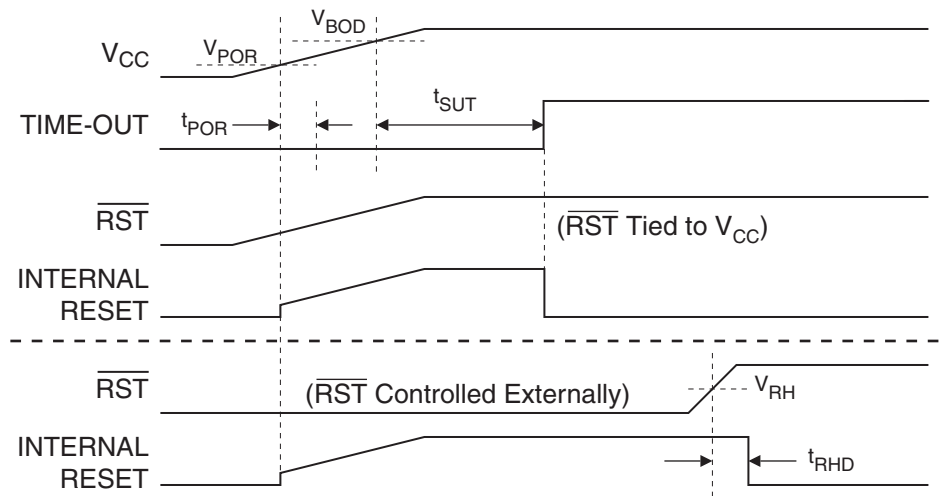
$V_{BOD}$

$V_{CC}$

$V_{POR}$

TIME-OUT

$t_{POR}$

$t_{SUT}$

$\overline{RST}$

($\overline{RST}$ Tied to $V_{CC}$)

INTERNAL RESET

$\overline{RST}$

($\overline{RST}$ Controlled Externally)

$V_{RH}$

INTERNAL RESET

$t_{RHD}$